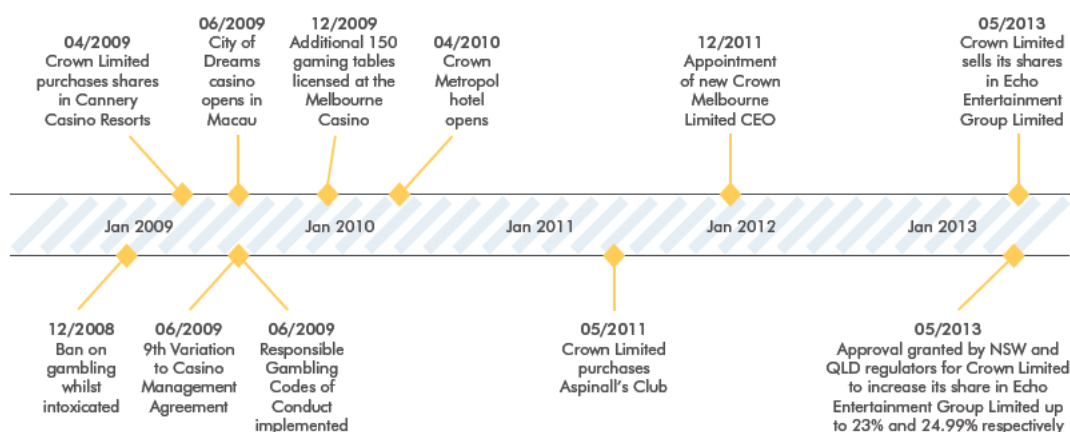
04/2009
Crown Limited purchases shares in Cannery Casino Resorts

06/2009
City of Dreams casino opens in Macau

12/2009
Additional 150 gaming tables licensed at the Melbourne Casino

04/2010
Crown Metropol hotel opens

12/2011
Appointment of new Crown Melbourne Limited CEO

05/2013
Crown Limited sells its shares in Echo Entertainment Group Limited

Jan 2009

Jan 2010

Jan 2011

Jan 2012

Jan 2013

12/2008
Ban on gambling whilst intoxicated

06/2009
9th Variation to Casino Management Agreement

06/2009
Responsible Gambling Codes of Conduct implemented

05/2011
Crown Limited purchases Aspinall's Club

05/2013
Approval granted by NSW and QLD regulators for Crown Limited to increase its share in Echo Entertainment Group Limited up to 23% and 24.99% respectively